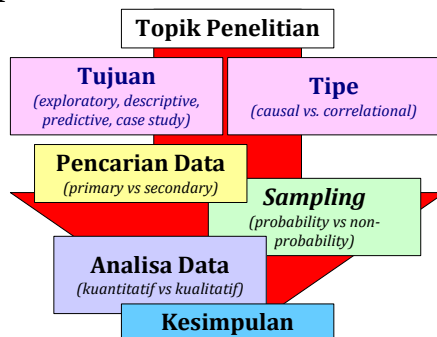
Topik Penelitian

Tujuan
(exploratory, descriptive, predictive, case study)

Tipe
(causal vs. correlational)

Pencarian Data
(primary vs secondary)

Sampling
(probability vs non-probability)

Analisa Data
(kuantitatif vs kualitatif)

Kesimpulan